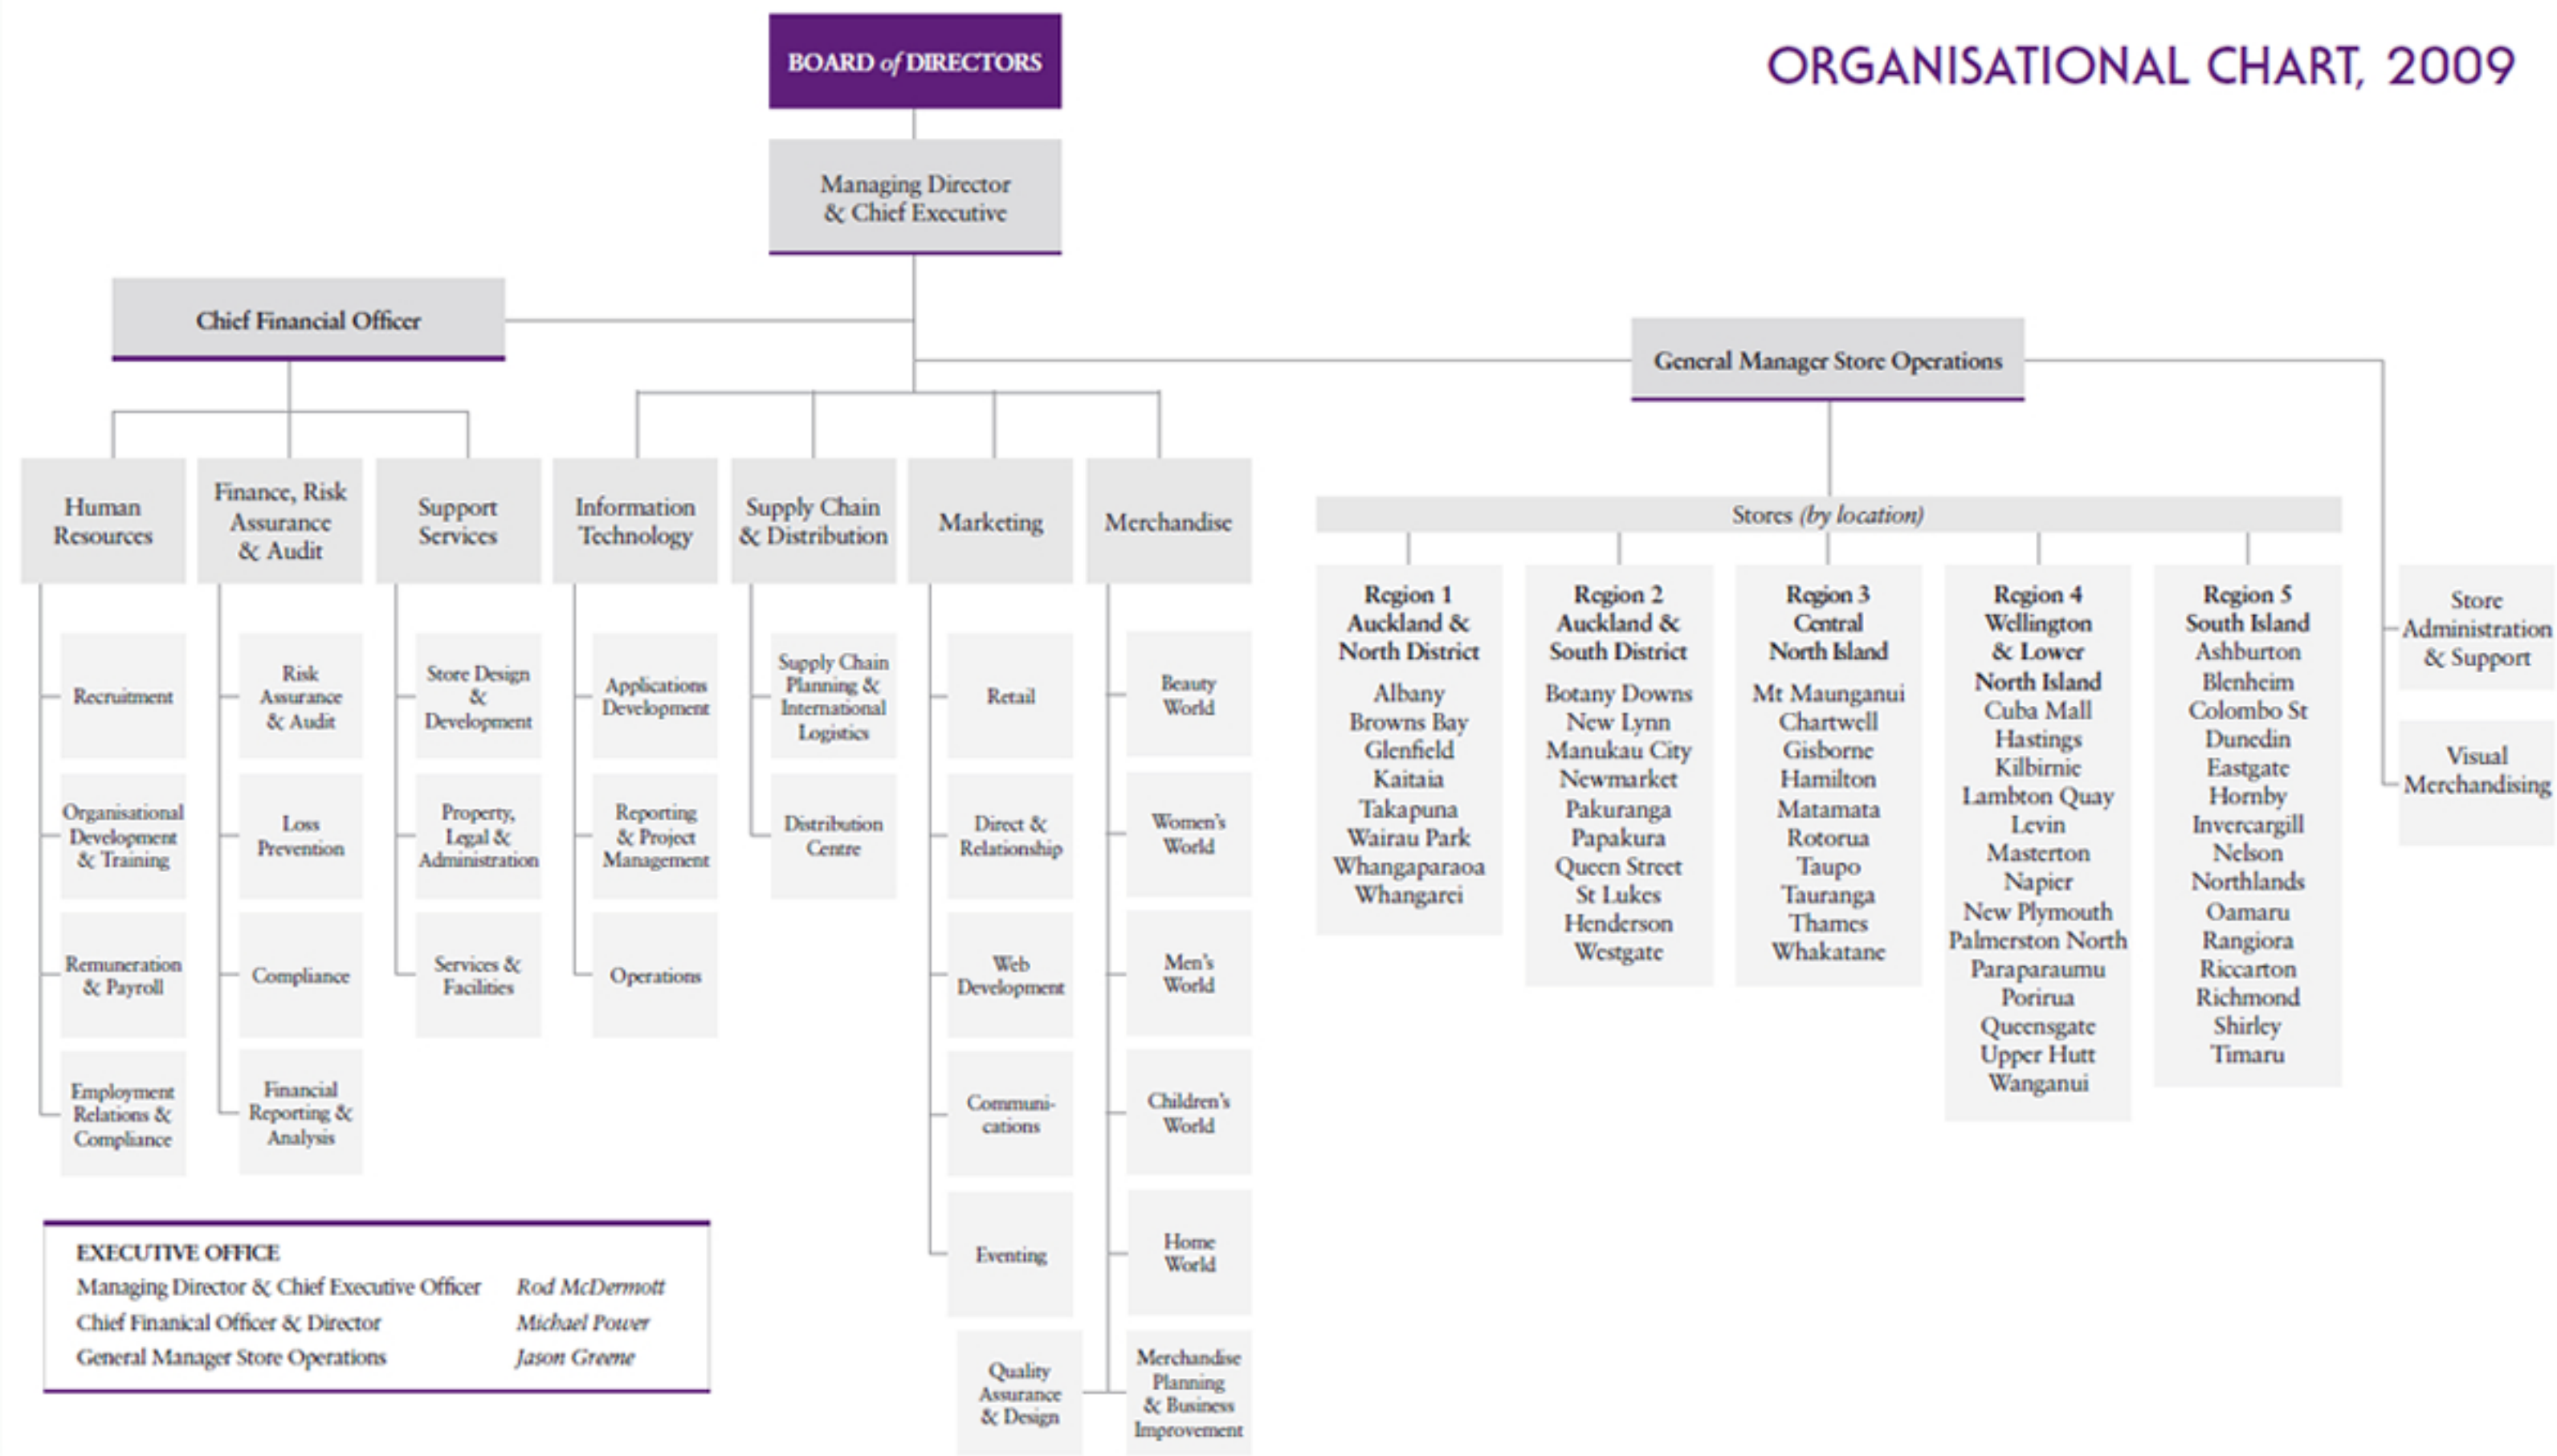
ORGANISATIONAL CHART, 2009

BOARD of DIRECTORS

Managing Director & Chief Executive

Chief Financial Officer

General Manager Store Operations

Human Resources

Recruitment

Organisational Development & Training

Remuneration & Payroll

Employment Relations & Compliance

Finance, Risk Assurance & Audit

Risk Assurance & Audit

Loss Prevention

Compliance

Financial Reporting & Analysis

Support Services

Store Design & Development

Property, Legal & Administration

Services & Facilities

Information Technology

Applications Development

Reporting & Project Management

Operations

Supply Chain & Distribution

Supply Chain Planning & International Logistics

Distribution Centre

Marketing

Retail

Direct & Relationship

Web Development

Communi-cations

Eventing

Quality Assurance & Design

Merchandise

Beauty World

Women's World

Men's World

Children's World

Home World

Merchandise Planning & Business Improvement

Stores (by location)

Region 1 Auckland & North District
Albany
Browns Bay
Glenfield
Kaitaia
Takapuna
Wairau Park
Whangaparaoa
Whangarei

Region 2 Auckland & South District
Botany Downs
New Lynn
Manukau City
Newmarket
Pakuranga
Papakura
Queen Street
St Lukes
Henderson
Westgate

Region 3 Central North Island
Mt Maunganui
Chartwell
Gisborne
Hamilton
Matamata
Rotorua
Taupo
Tauranga
Thames
Whakatane

Region 4 Wellington & Lower North Island
Cuba Mall
Hastings
Kilbirnie
Lambton Quay
Levin
Masterton
Napier
New Plymouth
Palmerston North
Paraparaumu
Porirua
Queensgate
Upper Hutt
Wanganui

Region 5 South Island
Ashburton
Blenheim
Colombo St
Dunedin
Eastgate
Hornby
Invercargill
Nelson
Northlands
Oamaru
Rangiora
Riccarton
Richmond
Shirley
Timaru

Store Administration & Support

Visual Merchandising

EXECUTIVE OFFICE
Managing Director & Chief Executive Officer — Rod McDermott
Chief Finanical Officer & Director — Michael Power
General Manager Store Operations — Jason Greene